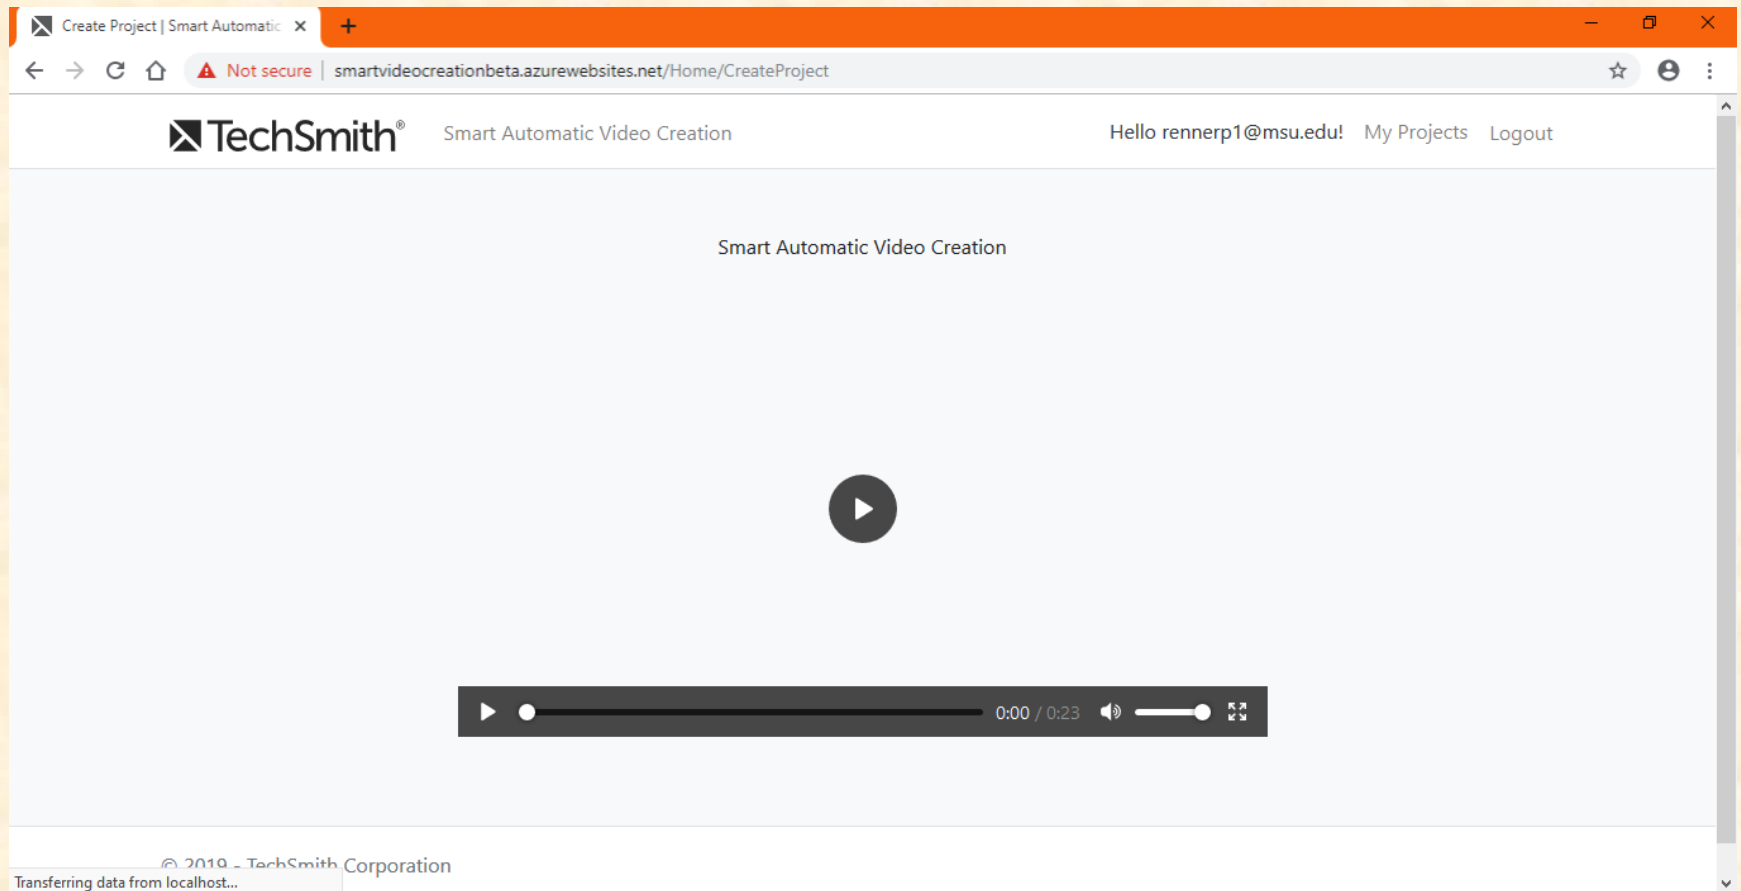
Create Project | Smart Automatic ×

Not secure | smartvideocreationbeta.azurewebsites.net/Home/CreateProject

TechSmith® Smart Automatic Video Creation

Hello rennerp1@msu.edu! My Projects Logout

Smart Automatic Video Creation

0:00 / 0:23

© 2019 - TechSmith Corporation

Transferring data from localhost...